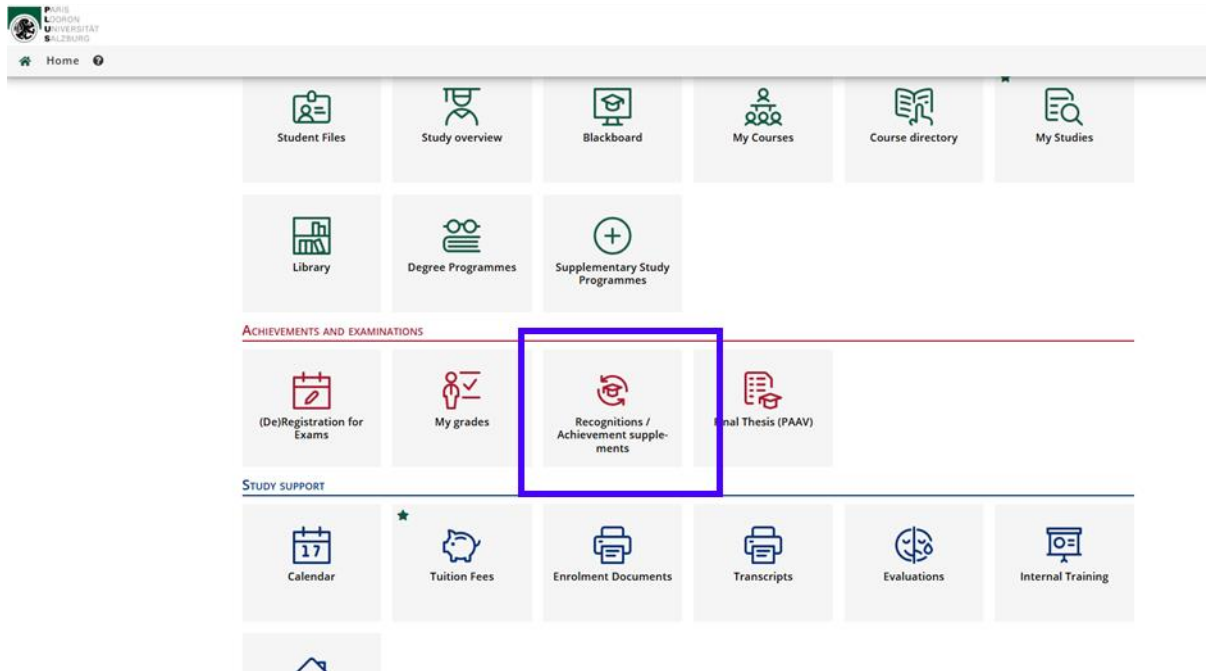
PARIS
LODRON
UNIVERSITÄT
SALZBURG

Home

Student Files
Study overview
Blackboard
My Courses
Course directory
My Studies

Library
Degree Programmes
Supplementary Study Programmes

ACHIEVEMENTS AND EXAMINATIONS

(De)Registration for Exams
My grades
Recognitions / Achievement supplements
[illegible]nal Thesis (PAAV)

STUDY SUPPORT

17
Calendar
Tuition Fees
Enrolment Documents
Transcripts
Evaluations
Internal Training